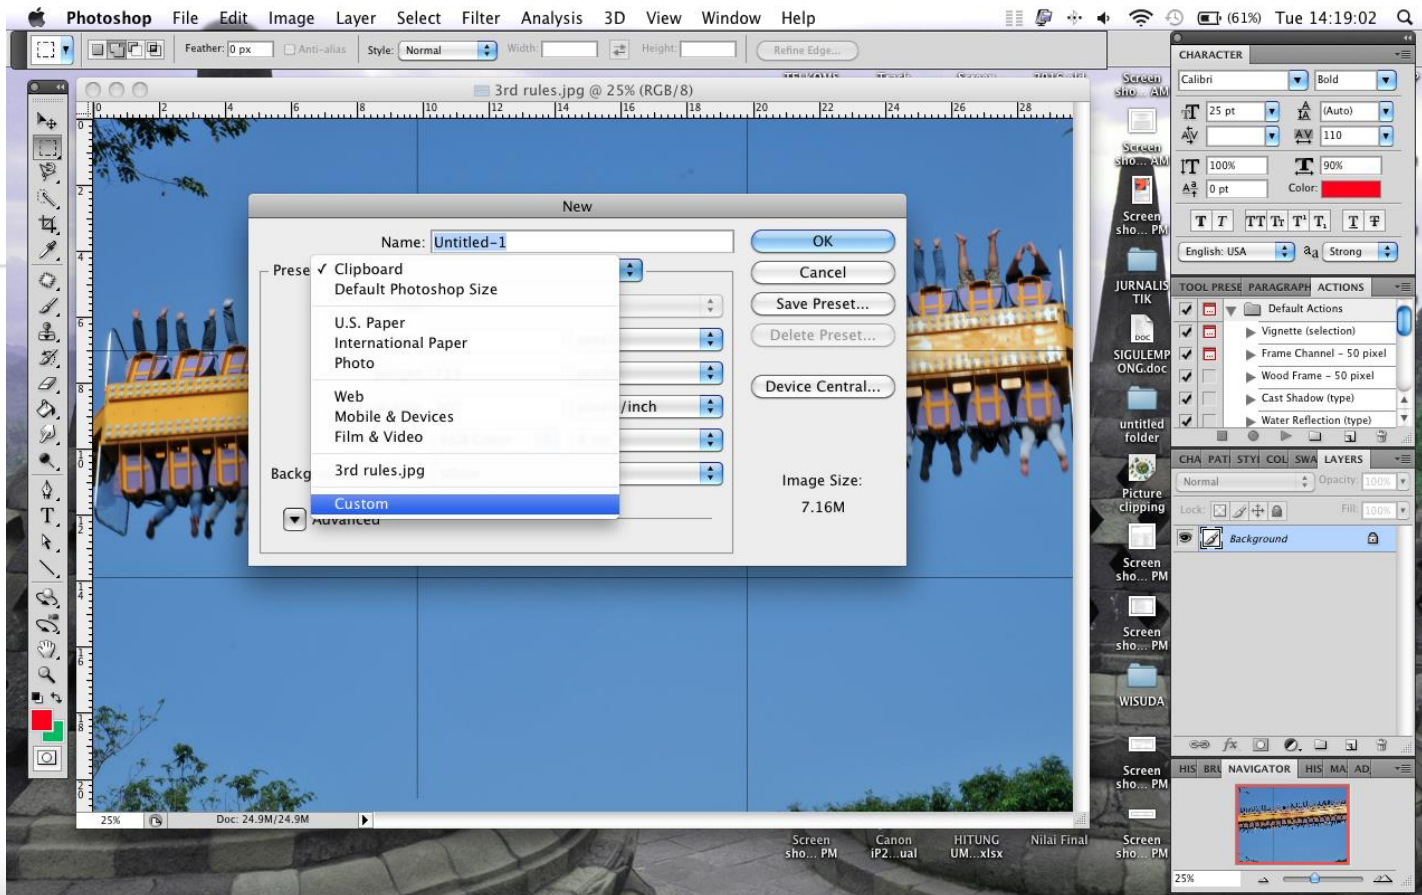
Photoshop File Edit Image Layer Select Filter Analysis 3D View Window Help

(61%) Tue 14:19:02

Feather: 0 px Anti-alias Style: Normal Width: Height: Refine Edge...

3rd rules.jpg @ 25% (RGB/8)

New

Name: Untitled-1

Prese

✓ Clipboard
Default Photoshop Size

U.S. Paper
International Paper
Photo

Web
Mobile & Devices
Film & Video

3rd rules.jpg

Custom

/inch

Backg

Advanced

OK
Cancel
Save Preset...
Delete Preset...
Device Central...

Image Size:
7.16M

25% Doc: 24.9M/24.9M

CHARACTER
Calibri Bold
25 pt (Auto)
110
100% 90%
0 pt Color:
English: USA $a_a$ Strong

TOOL PRESE PARAGRAPH ACTIONS
Default Actions
Vignette (selection)
Frame Channel - 50 pixel
Wood Frame - 50 pixel
Cast Shadow (type)
Water Reflection (type)

CHA PATI STYI COL SWA LAYERS
Normal Opacity: 100%
Lock: Fill: 100%
Background

HIS BRU NAVIGATOR HIS MA AD
25%

Screen sho... AM
Screen sho... AM
Screen sho... PM
JURNALIS TIK
SIGULEMP ONG.doc
untitled folder
Picture clipping
Screen sho... PM
Screen sho... PM
WISUDA
Screen sho... PM
Screen sho... PM
Canon iP2...ual
HITUNG UM...xlsx
Nilai Final
Screen sho... PM